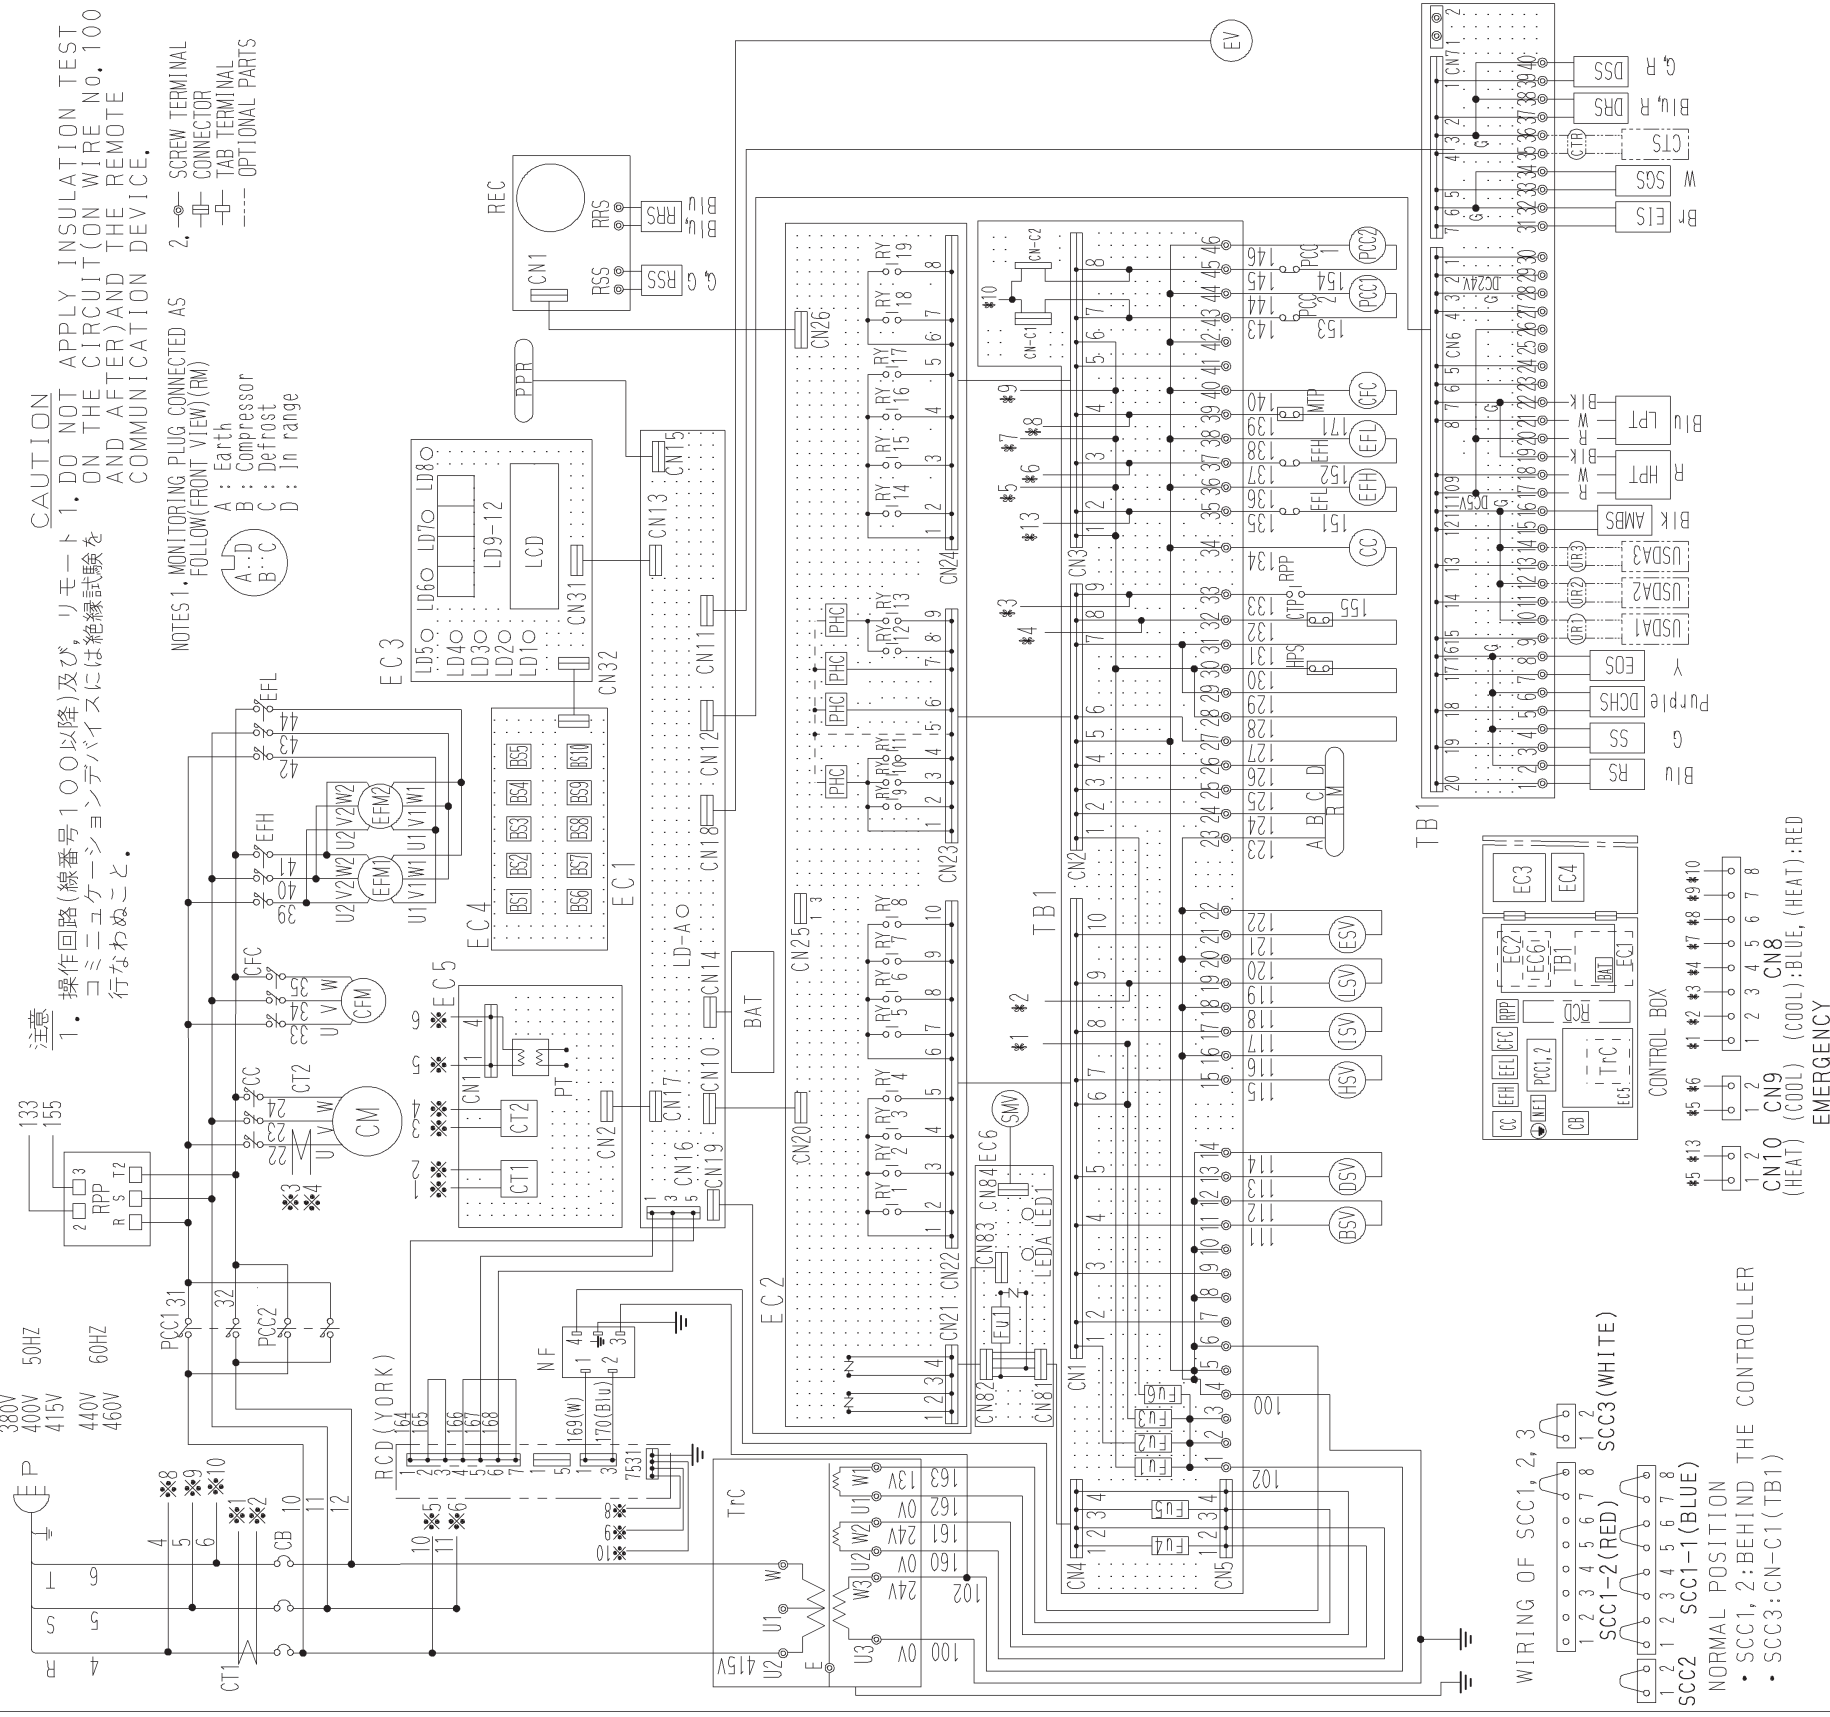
CAUTION
1. DO NOT APPLY INSULATION TEST ON THE CIRCUIT(ON WIRE No.100 AND AFTER)AND THE REMOTE COMMUNICATION DEVICE.

注意
1. 操作回路(線番号100以降)及び、リモートコミュニケーションデバイスには絶縁試験を行なわぬこと。

NOTES1. MONITORING PLUG CONNECTED AS FOLLOW(FRONT VIEW)(RM)
A : Earth
B : Compressor
C : Defrost
D : In range

2. SCREW TERMINAL
CONNECTOR
TAB TERMINAL
OPTIONAL PARTS

REC
CN1
RRS
RSS
Blu
Blu
G
G
RRS
RSS

EV
PPR
EC3
LD5 LD6 LD7 LD8
LD4
LD3
LD2
LD1
LD9-12
LCD
CN31
CN32
CN13
CN15
CN11
CN12
CN18
EC4
BS1 BS2 BS3 BS4 BS5
BS6 BS7 BS8 BS9 BS10
EC1
LD-A
CN14
BAT
CN17
CN10
CN16
CN19
CN2
EC5
CN1
CT1
CT2
PT
EC2
CN26
CN25
CN20
CN21
CN22
CN23
CN24
RY
PHC
CN3
CN2
CN1
CN4
CN5
CN-C1
CN-C2
TB1
EC6
SMV
CN84
CN83
LEDA LED1
CN82
CN81
Fu1 Fu2 Fu3 Fu4 Fu5 Fu6

PCC1
PCC2
PCC
CFC
EFL
EFH
CC
RPP
CTP
HPS
MTP
ESV
LSV
ISV
HSV
DSV
BSV
RM
A B C D

TB1
CN71
CN6
DC24V
DC5V
DSS G, R
DRS Blu, R
CTS
SOS W
EIS Br
LPT Blu
HPT R
AMBS Blk
USDA3
USDA2
USDA1
EOS Y
DCHS Purple
SS G
RS Blu
Blk
W
R

CONTROL BOX
EC3 EC4
EC2 EC6 TB1 BAT EC1
RPP RCD
CC EFH EFL CFC PCC1,2 TrC EC5
NF1 CB

CN8 (COOL):BLUE,(HEAT):RED
CN9 (COOL)
CN10 (HEAT)
EMERGENCY

WIRING OF SCC1, 2, 3
SCC1-2(RED)
SCC1-1(BLUE)
SCC3(WHITE)
SCC2
NORMAL POSITION
• SCC1, 2:BEHIND THE CONTROLLER
• SCC3:CN-C1(TB1)

380V 400V 415V 50HZ
440V 460V 60HZ
RPP
133
155
CM
CFM
EFM1
EFM2
RCD(YORK)
NF
TrC
415V
13V
24V
0V
CB
CT1
R S T
E
100
102